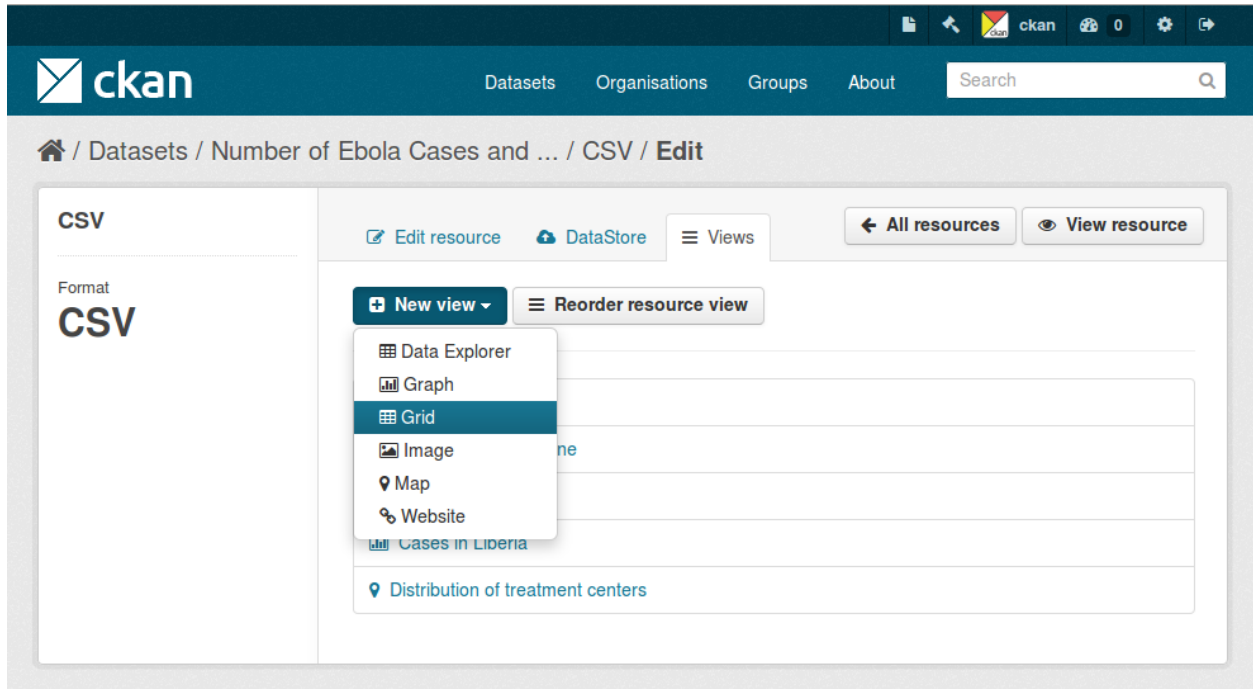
ckan 0

ckan

Datasets Organisations Groups About Search

/ Datasets / Number of Ebola Cases and ... / CSV / **Edit**

CSV

Format
CSV

Edit resource DataStore Views

All resources View resource

New view Reorder resource view

Data Explorer
Graph
Grid
Image
Map
Website

ne

Cases in Liberia

Distribution of treatment centers